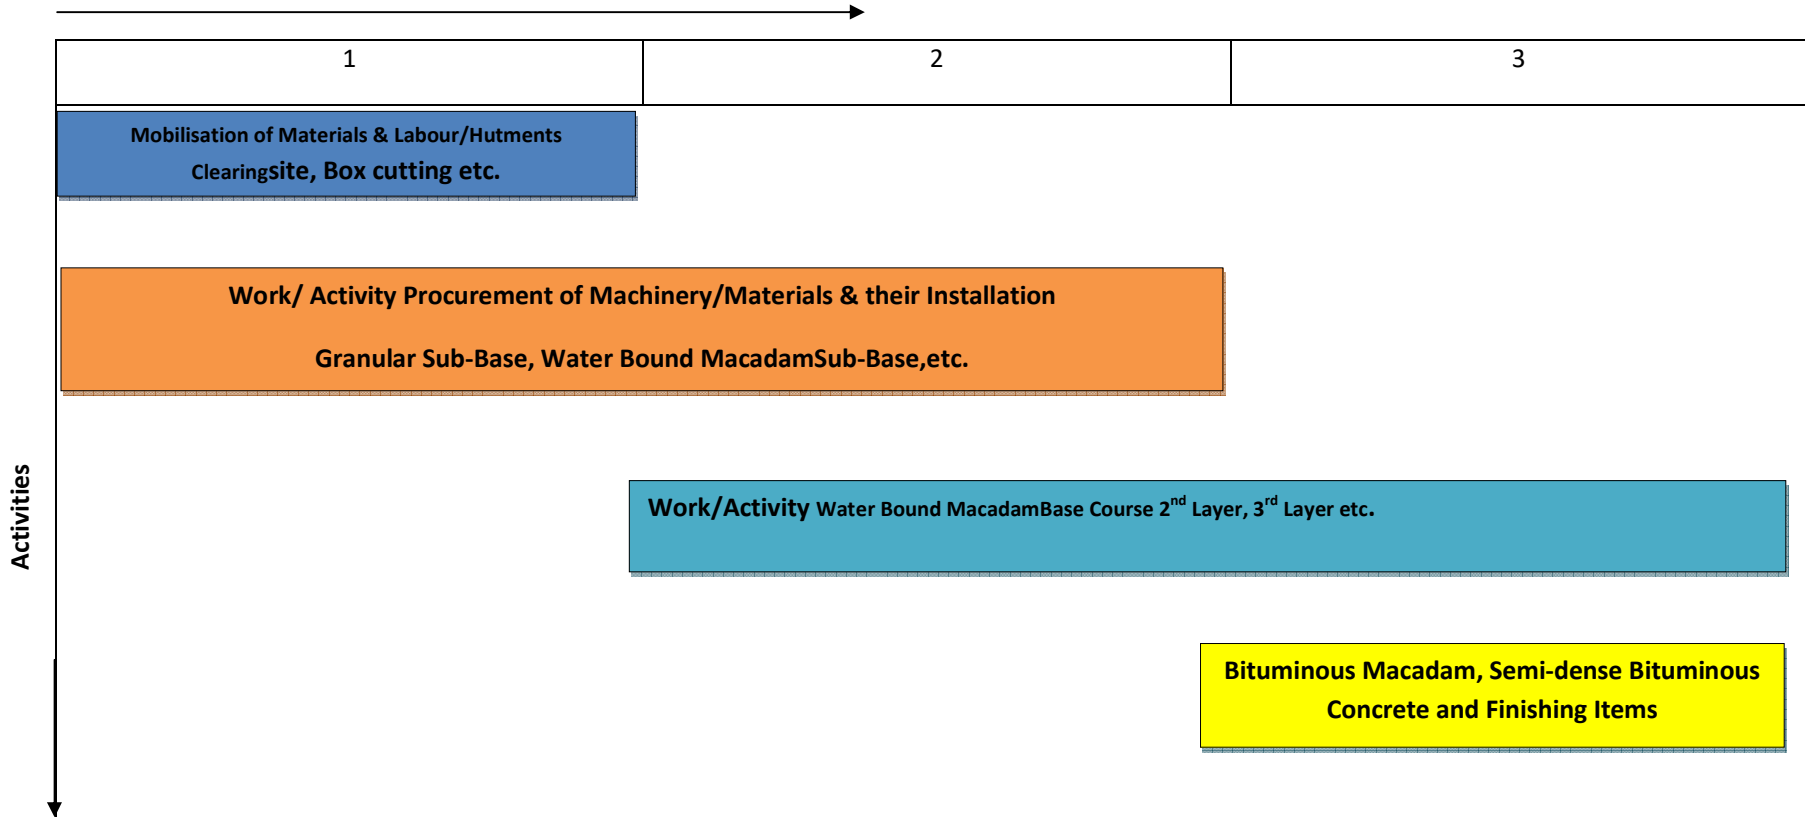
| 1 | 2 | 3 |
|---|---|---|

Mobilisation of Materials & Labour/Hutments Clearingsite, Box cutting etc.

Work/ Activity Procurement of Machinery/Materials & their Installation

Granular Sub-Base, Water Bound MacadamSub-Base,etc.

Activities

Work/Activity Water Bound MacadamBase Course 2$^{nd}$ Layer, 3$^{rd}$ Layer etc.

Bituminous Macadam, Semi-dense Bituminous Concrete and Finishing Items